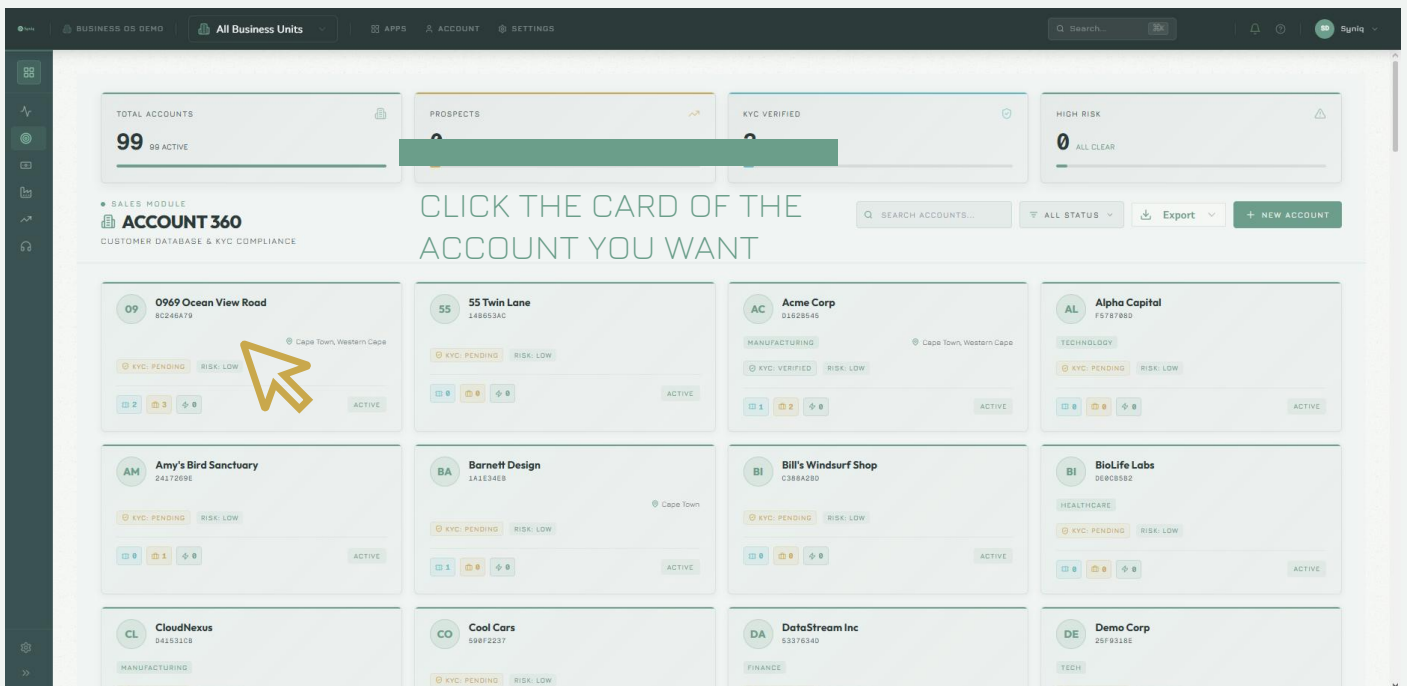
Syniq BUSINESS OS DEMO All Business Units APPS ACCOUNT SETTINGS Search... ⌘K SD Syniq

TOTAL ACCOUNTS
99 99 ACTIVE

PROSPECTS
0

KYC VERIFIED
2

HIGH RISK
0 ALL CLEAR

• SALES MODULE
ACCOUNT 360
CUSTOMER DATABASE & KYC COMPLIANCE

CLICK THE CARD OF THE ACCOUNT YOU WANT

SEARCH ACCOUNTS... ALL STATUS Export + NEW ACCOUNT

09 0969 Ocean View Road
8C246A79
Cape Town, Western Cape
KYC: PENDING RISK: LOW
2 3 0 ACTIVE

55 55 Twin Lane
14B653AC
KYC: PENDING RISK: LOW
0 0 0 ACTIVE

AC Acme Corp
01628545
MANUFACTURING Cape Town, Western Cape
KYC: VERIFIED RISK: LOW
1 2 0 ACTIVE

AL Alpha Capital
F5787080
TECHNOLOGY
KYC: PENDING RISK: LOW
0 0 0 ACTIVE

AM Amy's Bird Sanctuary
2417269E
KYC: PENDING RISK: LOW
0 1 0 ACTIVE

BA Barnett Design
1A1E34E8
Cape Town
KYC: PENDING RISK: LOW
1 0 0 ACTIVE

BI Bill's Windsurf Shop
C388A280
KYC: PENDING RISK: LOW
0 0 0 ACTIVE

BI BioLife Labs
DE0C8582
HEALTHCARE
KYC: PENDING RISK: LOW
0 0 0 ACTIVE

CL CloudNexus
D41531C8
MANUFACTURING

CO Cool Cars
590F2237
KYC: PENDING RISK: LOW

DA DataStream Inc
5337634D
FINANCE

DE Demo Corp
25F9318E
TECH